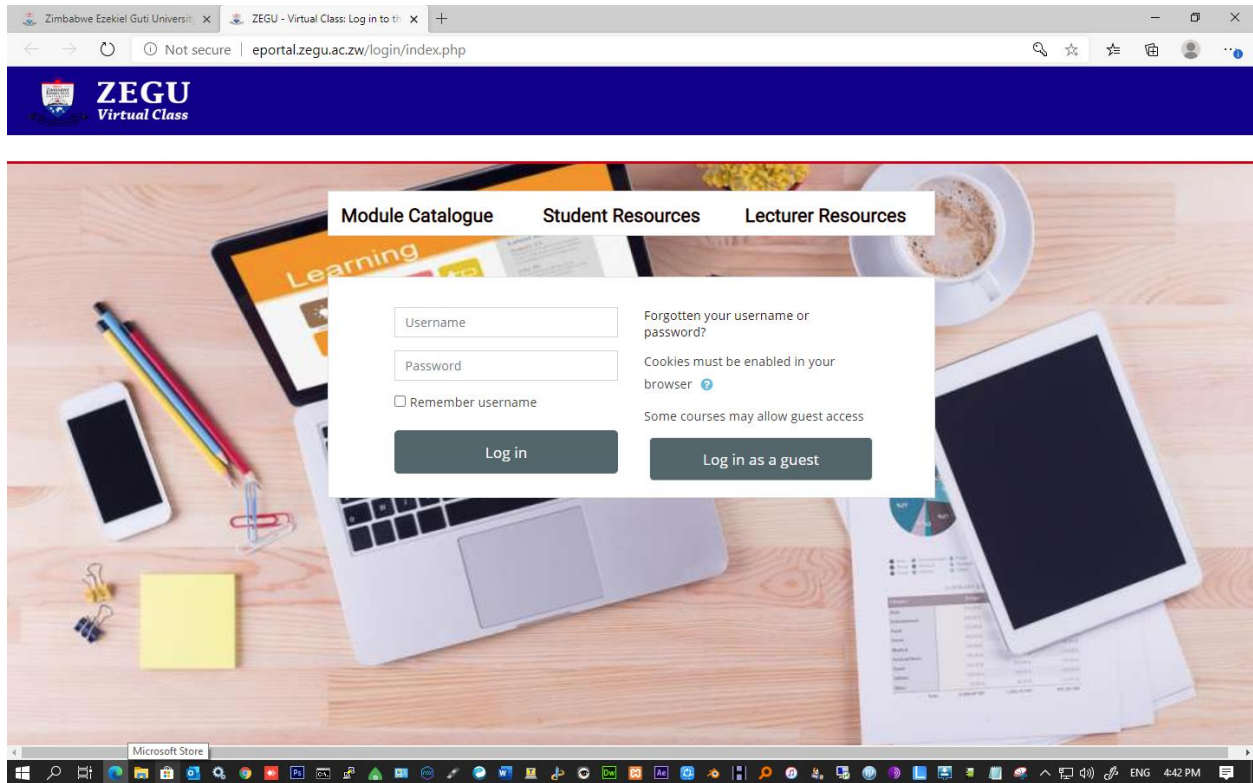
Zimbabwe Ezekiel Guti Universit ×
ZEGU - Virtual Class: Log in to th ×
+

Not secure | eportal.zegu.ac.zw/login/index.php

ZEGU
Virtual Class

Module Catalogue
Student Resources
Lecturer Resources

Learning

Username
Password
Remember username
Log in

Forgotten your username or password?
Cookies must be enabled in your browser
Some courses may allow guest access
Log in as a guest

Microsoft Store

ENG 4:42 PM